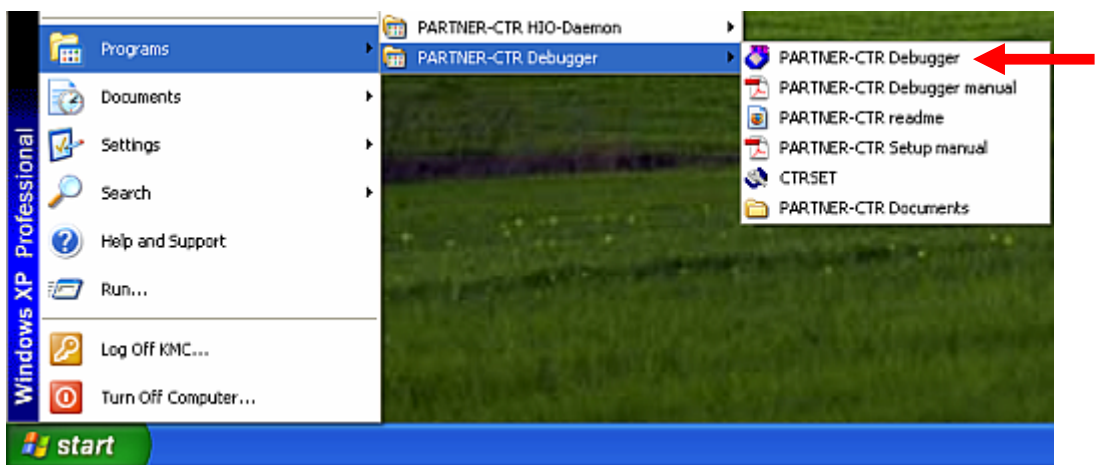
Windows XP Professional

Programs
Documents
Settings
Search
Help and Support
Run...
Log Off KMC...
Turn Off Computer...

start

PARTNER-CTR HIO-Daemon
PARTNER-CTR Debugger

PARTNER-CTR Debugger
PARTNER-CTR Debugger manual
PARTNER-CTR readme
PARTNER-CTR Setup manual
CTRSET
PARTNER-CTR Documents